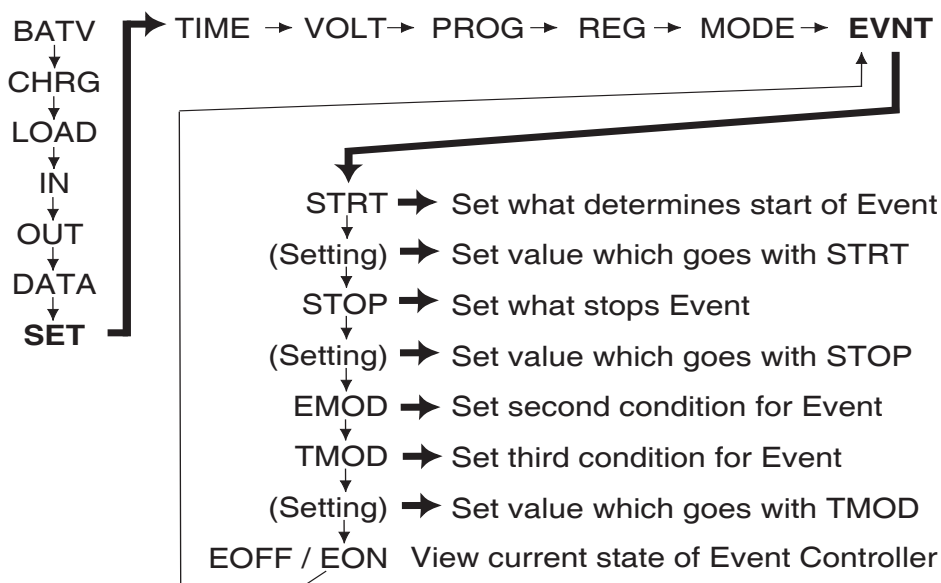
BATV
CHRG
LOAD
IN
OUT
DATA
SET

TIME → VOLT → PROG → REG → MODE → EVNT

STRT → Set what determines start of Event
(Setting) → Set value which goes with STRT
STOP → Set what stops Event
(Setting) → Set value which goes with STOP
EMOD → Set second condition for Event
TMOD → Set third condition for Event
(Setting) → Set value which goes with TMOD
EOFF / EON View current state of Event Controller